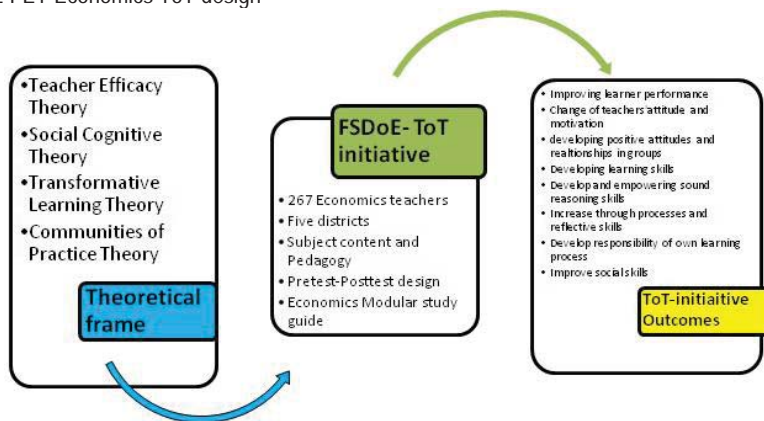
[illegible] FET Economics ToT design

•Teacher Efficacy Theory
•Social Cognitive Theory
•Transformative Learning Theory
•Communities of Practice Theory

Theoretical frame

FSDoE- ToT initiative

• 267 Economics teachers
• Five districts
• Subject content and Pedagogy
• Pretest-Posttest design
• Economics Modular study guide

• Improving learner performance
• Change of teachers attitude and motivation
• developing positive attitudes and realtionships in groups
• Developing learning skills
• Develop and empowering sound reasoning skills
• Increase through processes and reflective skills
• Develop responsibility of own learning process
• Improve social skills

ToT-initiaitive Outcomes